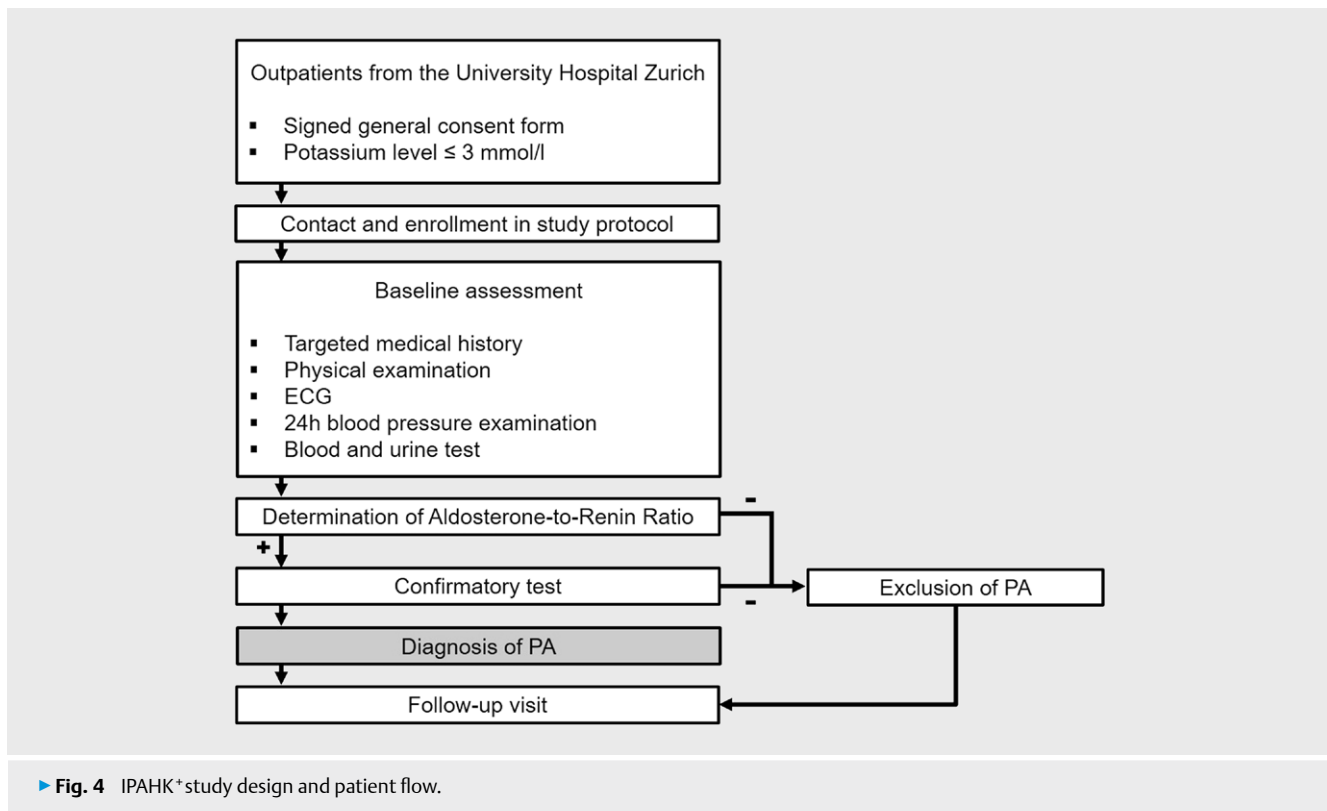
Outpatients from the University Hospital Zurich

▪ Signed general consent form
▪ Potassium level ≤ 3 mmol/l

Contact and enrollment in study protocol

Baseline assessment

▪ Targeted medical history
▪ Physical examination
▪ ECG
▪ 24h blood pressure examination
▪ Blood and urine test

Determination of Aldosterone-to-Renin Ratio

-

+

Confirmatory test

-

Exclusion of PA

Diagnosis of PA

Follow-up visit

▸ Fig. 4 IPAHK$^+$ study design and patient flow.